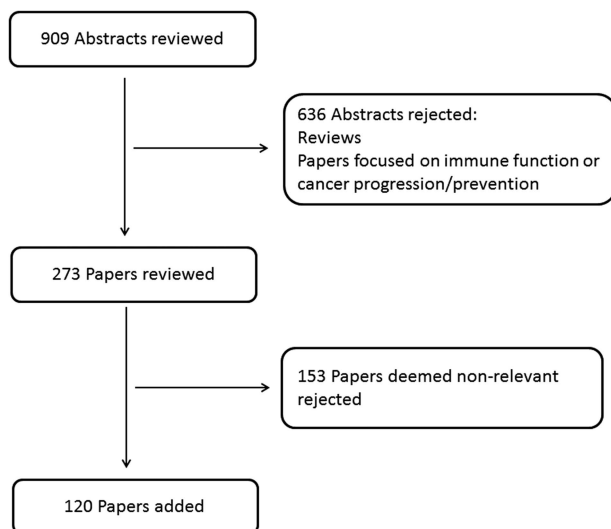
909 Abstracts reviewed

636 Abstracts rejected:
Reviews
Papers focused on immune function or cancer progression/prevention

273 Papers reviewed

153 Papers deemed non-relevant rejected

120 Papers added